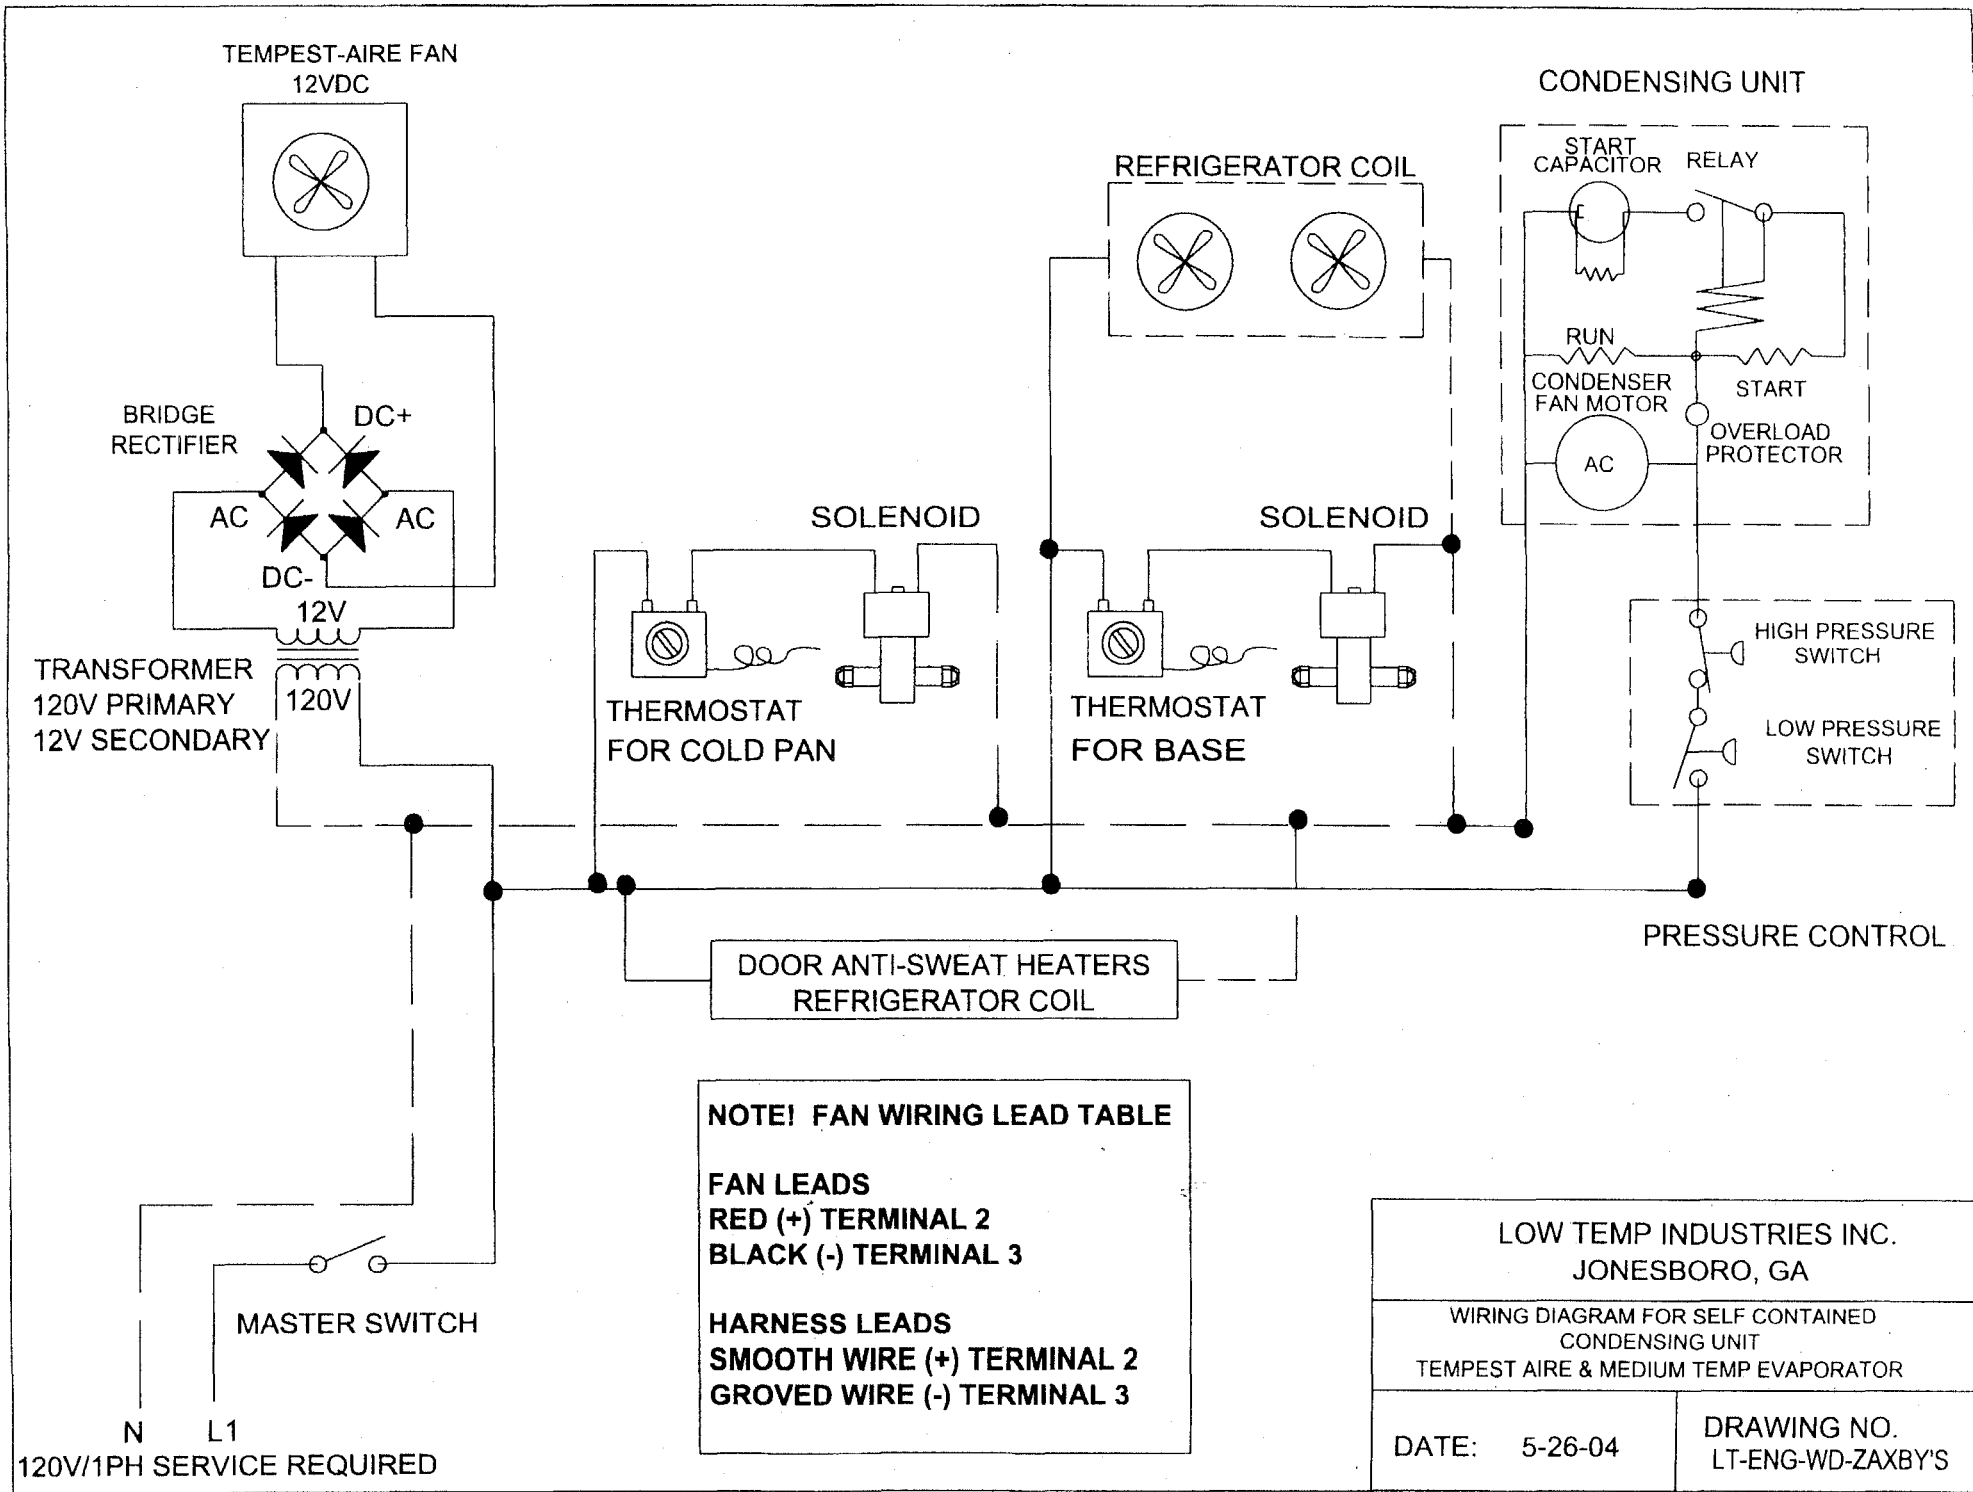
TEMPEST-AIRE FAN
12VDC

CONDENSING UNIT

REFRIGERATOR COIL

START CAPACITOR

RELAY

RUN

START

CONDENSER FAN MOTOR

AC

OVERLOAD PROTECTOR

BRIDGE RECTIFIER

DC+

AC

AC

DC-

12V

TRANSFORMER
120V PRIMARY
12V SECONDARY

120V

SOLENOID

SOLENOID

THERMOSTAT
FOR COLD PAN

THERMOSTAT
FOR BASE

HIGH PRESSURE SWITCH

LOW PRESSURE SWITCH

PRESSURE CONTROL

DOOR ANTI-SWEAT HEATERS
REFRIGERATOR COIL

NOTE! FAN WIRING LEAD TABLE

FAN LEADS
RED (+) TERMINAL 2
BLACK (-) TERMINAL 3

HARNESS LEADS
SMOOTH WIRE (+) TERMINAL 2
GROVED WIRE (-) TERMINAL 3

MASTER SWITCH

N L1
120V/1PH SERVICE REQUIRED

LOW TEMP INDUSTRIES INC.
JONESBORO, GA

WIRING DIAGRAM FOR SELF CONTAINED
CONDENSING UNIT
TEMPEST AIRE & MEDIUM TEMP EVAPORATOR

DATE: 5-26-04

DRAWING NO.
LT-ENG-WD-ZAXBY'S